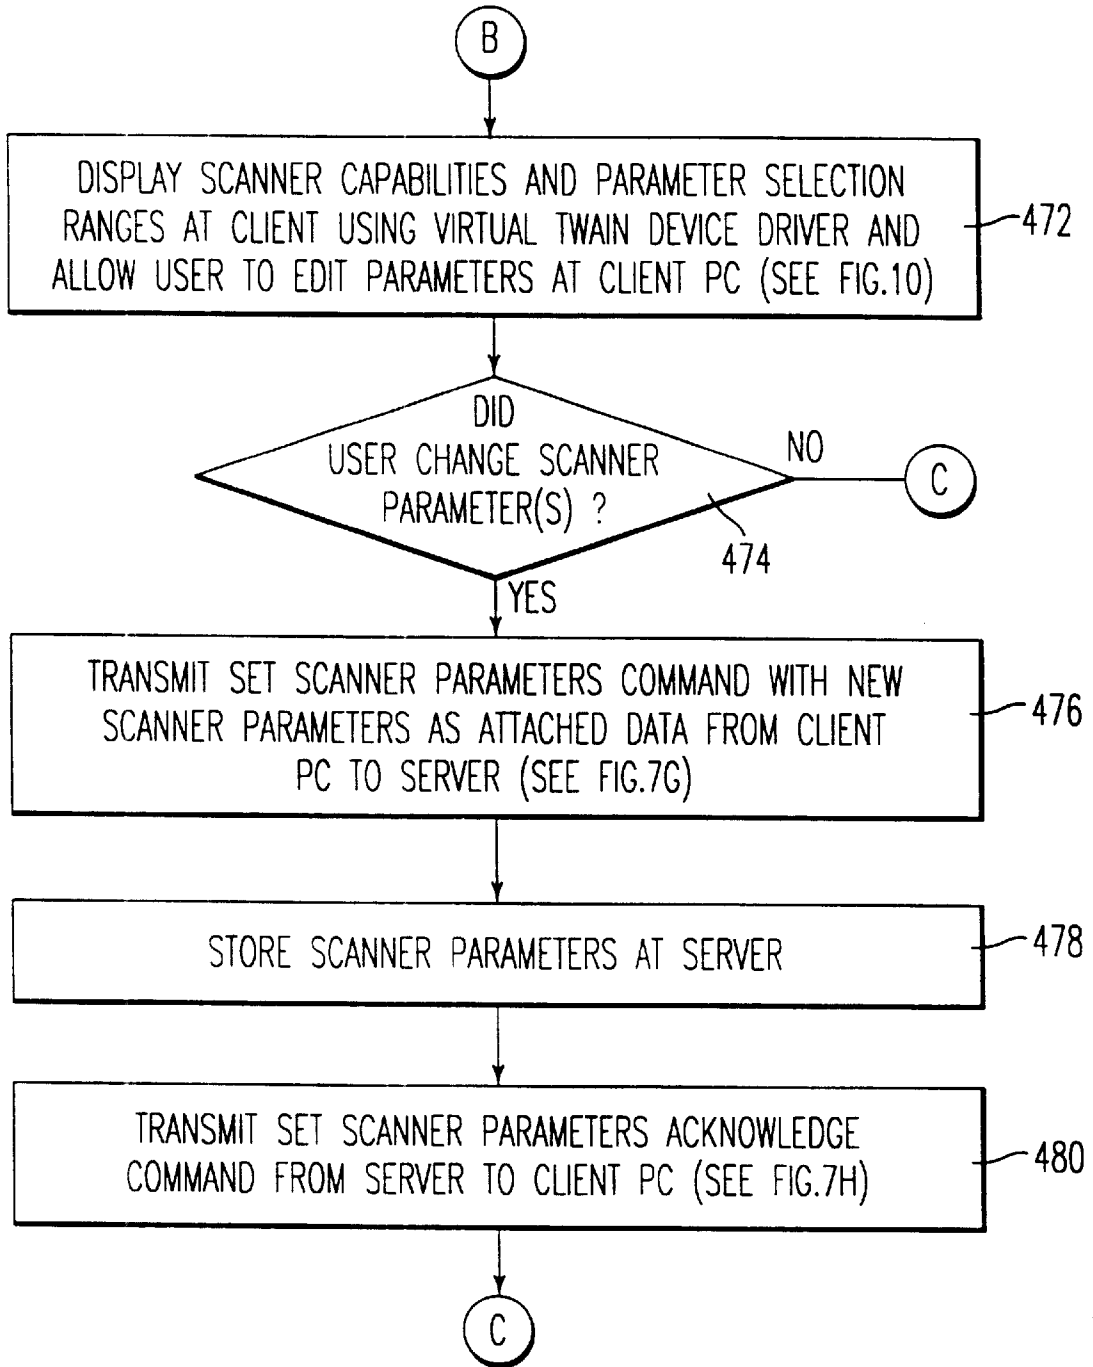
B

DISPLAY SCANNER CAPABILITIES AND PARAMETER SELECTION RANGES AT CLIENT USING VIRTUAL TWAIN DEVICE DRIVER AND ALLOW USER TO EDIT PARAMETERS AT CLIENT PC (SEE FIG.10)

472

DID USER CHANGE SCANNER PARAMETER(S) ?

NO

C

474

YES

TRANSMIT SET SCANNER PARAMETERS COMMAND WITH NEW SCANNER PARAMETERS AS ATTACHED DATA FROM CLIENT PC TO SERVER (SEE FIG.7G)

476

STORE SCANNER PARAMETERS AT SERVER

478

TRANSMIT SET SCANNER PARAMETERS ACKNOWLEDGE COMMAND FROM SERVER TO CLIENT PC (SEE FIG.7H)

480

C